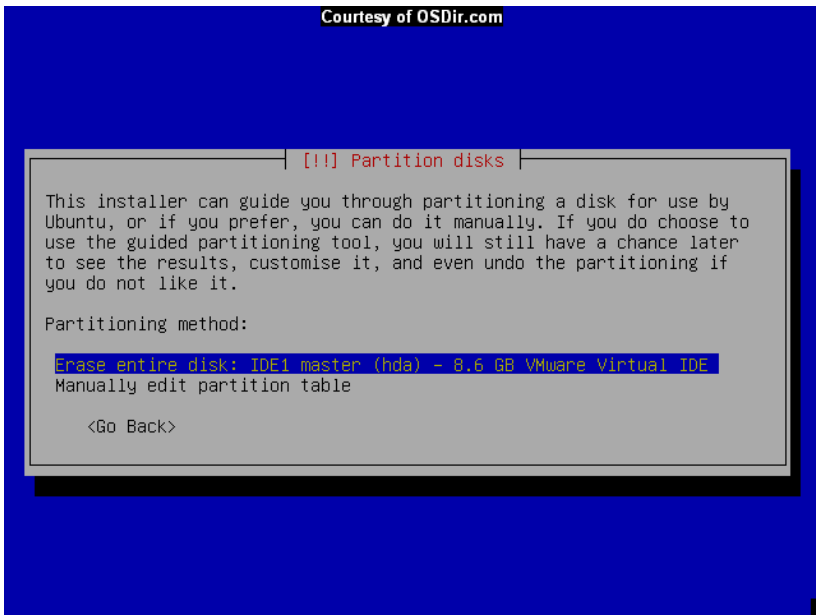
Courtesy of OSDir.com

[!!] Partition disks

This installer can guide you through partitioning a disk for use by Ubuntu, or if you prefer, you can do it manually. If you do choose to use the guided partitioning tool, you will still have a chance later to see the results, customise it, and even undo the partitioning if you do not like it.

Partitioning method:

Erase entire disk: IDE1 master (hda) - 8.6 GB VMware Virtual IDE
Manually edit partition table

<Go Back>